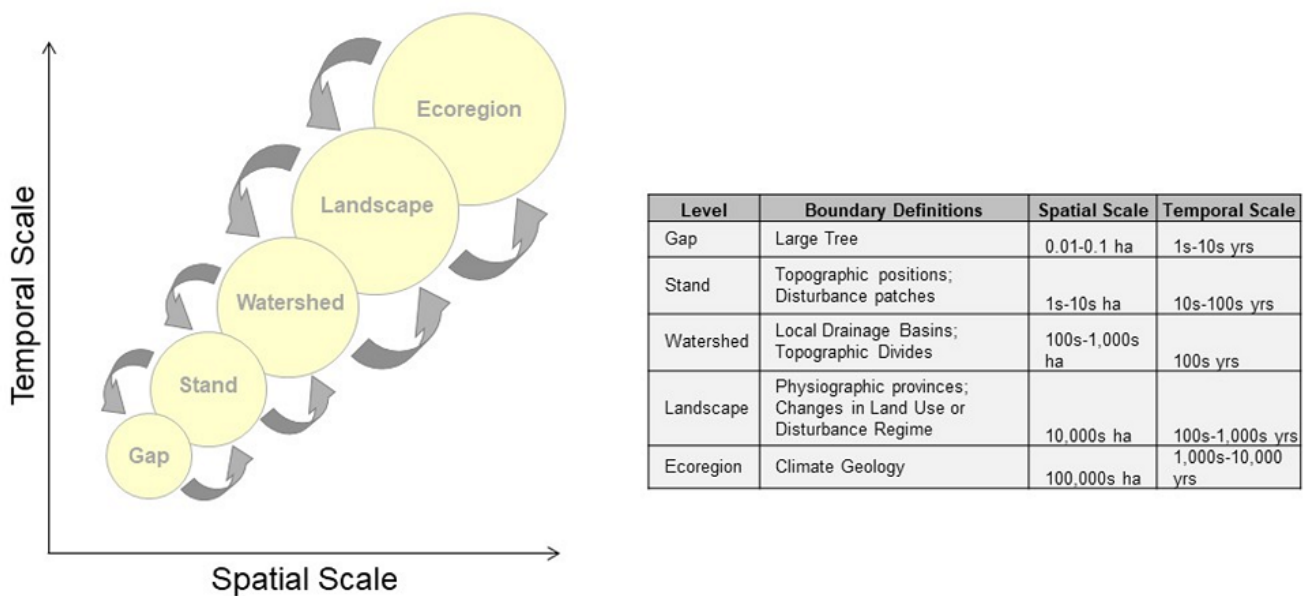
Ecoregion

Landscape

Watershed

Stand

Gap

Temporal Scale

Spatial Scale

| Level | Boundary Definitions | Spatial Scale | Temporal Scale |
|---|---|---|---|
| Gap | Large Tree | 0.01-0.1 ha | 1s-10s yrs |
| Stand | Topographic positions; Disturbance patches | 1s-10s ha | 10s-100s yrs |
| Watershed | Local Drainage Basins; Topographic Divides | 100s-1,000s ha | 100s yrs |
| Landscape | Physiographic provinces; Changes in Land Use or Disturbance Regime | 10,000s ha | 100s-1,000s yrs |
| Ecoregion | Climate Geology | 100,000s ha | 1,000s-10,000 yrs |